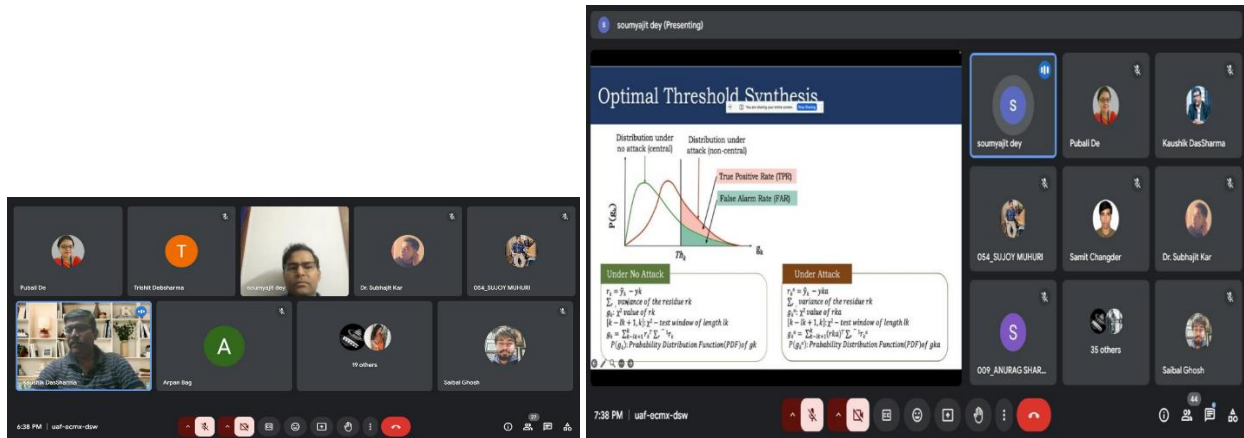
Pubali De

T
Trishit Debsharma

soumyajit dey

Dr. Subhajit Kar

054_SUJOY MUHURI

Kaushik DasSharma

A
Arpan Bag

19 others

Saibal Ghosh

6:38 PM | uaf-ecmx-dsw

soumyajit dey (Presenting)

Optimal Threshold Synthesis

Distribution under no attack (central)

Distribution under attack (non-central)

True Positive Rate (TPR)

False Alarm Rate (FAR)

$P(g_k)$

$Th_k$

$g_k$

Under No Attack

$r_k = \bar{y}_k - yk$
$\sum_k$ variance of the residue rk
$g_k$: $\chi^2$ value of rk
$[k - lk + 1, k]$: $\chi^2$ – test window of length lk
$g_k = \sum_{k-lk+1}^{k} r_k^T \sum_k^{-1} r_k$
$P(g_k)$: Probability Distribution Function(PDF) of gk

Under Attack

$r_k = \bar{y}_k - yka$
$\sum_k$ variance of the residue rk
$g_k$: $\chi^2$ value of rka
$[k - lk + 1, k]$: $\chi^2$ – test window of length lk
$g_k^a = \sum_{k-lk+1}^{k} (rka)^T \sum_k^{-1} r_k^a$
$P(g_k^a)$: Probability Distribution Function(PDF) of gka

S
soumyajit dey

Pubali De

Kaushik DasSharma

054_SUJOY MUHURI

Samit Changder

Dr. Subhajit Kar

S
009_ANURAG SHAR...

35 others

Saibal Ghosh

7:38 PM | uaf-ecmx-dsw

44